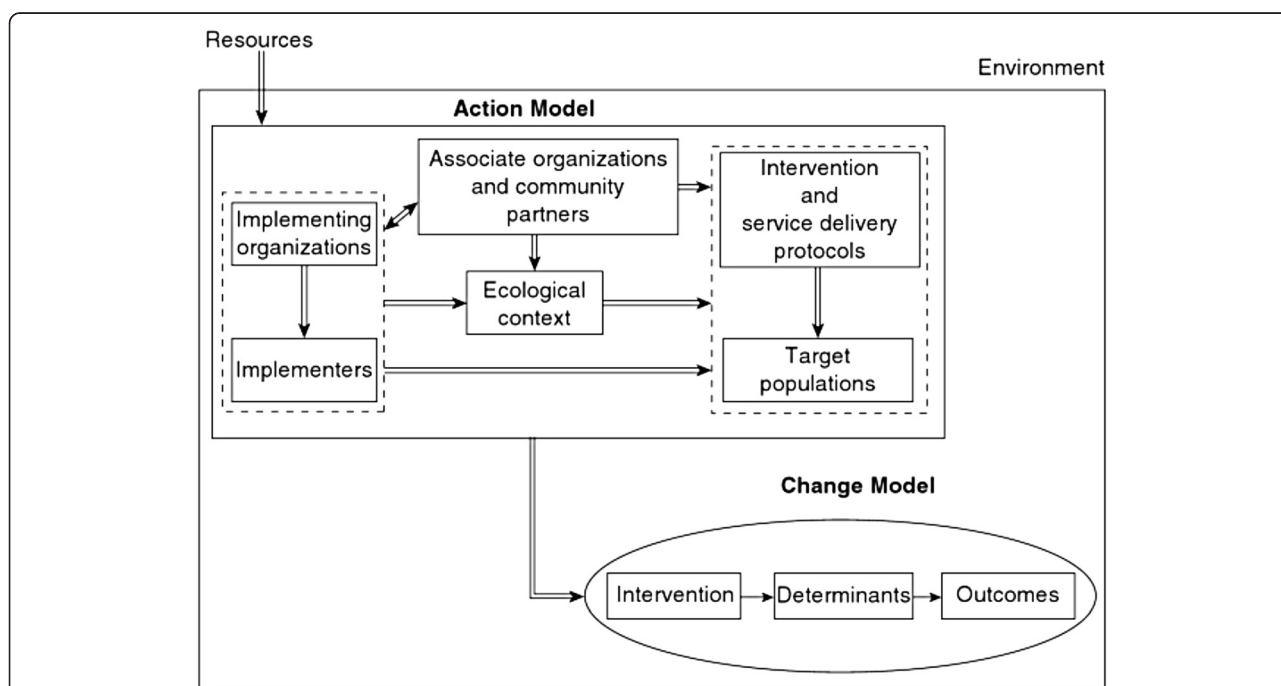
Resources

Environment

Action Model

Associate organizations and community partners

Implementing organizations

Intervention and service delivery protocols

Ecological context

Implementers

Target populations

Change Model

Intervention

Determinants

Outcomes